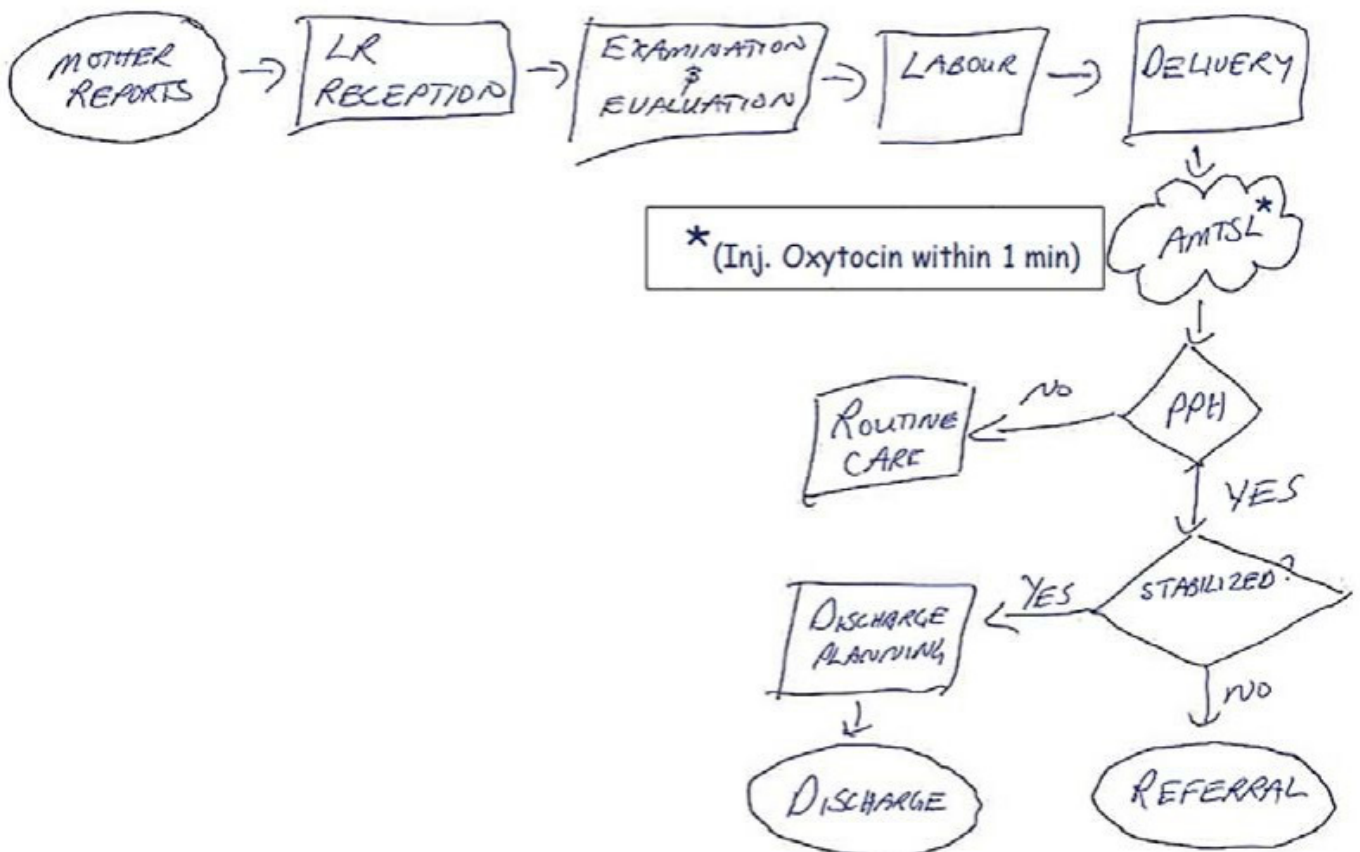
MOTHER REPORTS

LR RECEPTION

EXAMINATION $ EVALUATION

LABOUR

DELIVERY

AMTSL*

*(Inj. Oxytocin within 1 min)

PPH

NO

ROUTINE CARE

YES

STABILIZED?

YES

DISCHARGE PLANNING

NO

DISCHARGE

REFERRAL